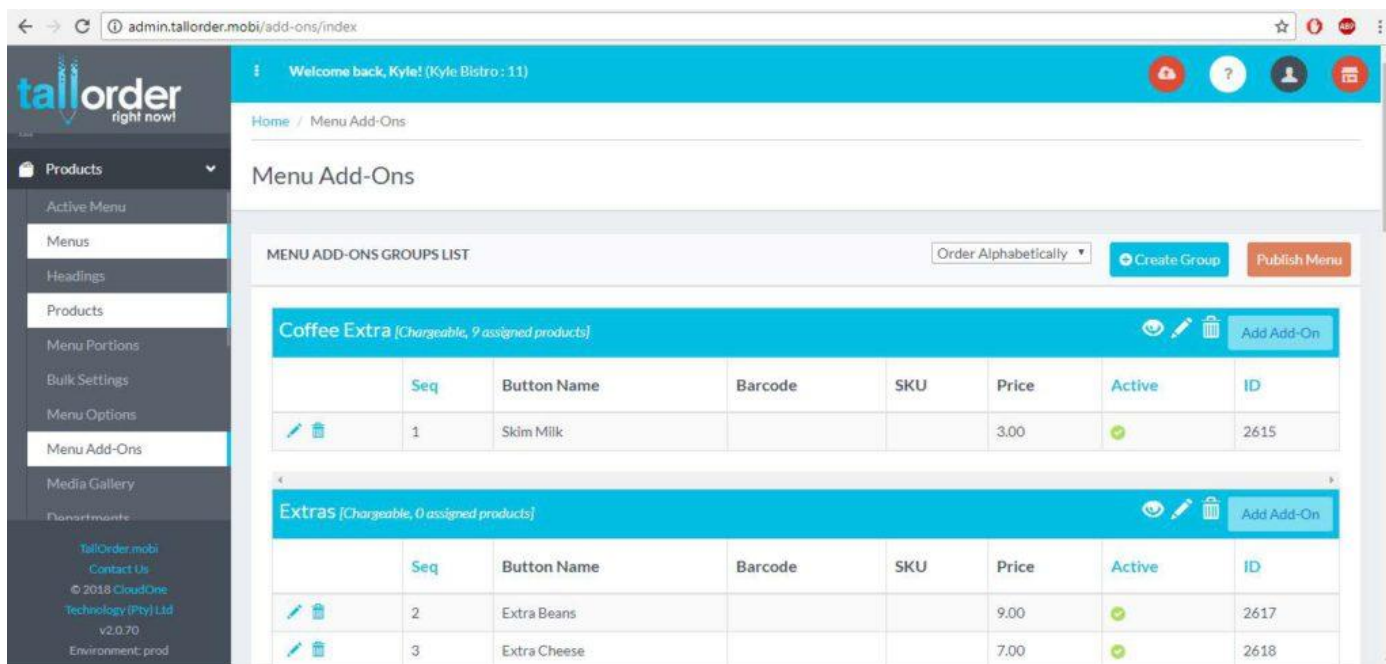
admin.tallorder.mobi/add-ons/index

tallorder right now!

Welcome back, Kyle! (Kyle Bistro : 11)

Home / Menu Add-Ons

Menu Add-Ons

Products
Active Menu
Menus
Headings
Products
Menu Portions
Bulk Settings
Menu Options
Menu Add-Ons
Media Gallery
Departments

TallOrder.mobi
Contact Us
© 2018 CloudOne Technology (Pty) Ltd
v2.0.70
Environment: prod

MENU ADD-ONS GROUPS LIST

Order Alphabetically

Create Group

Publish Menu

Coffee Extra [Chargeable, 9 assigned products]

Add Add-On

| | Seq | Button Name | Barcode | SKU | Price | Active | ID |
|---|---|---|---|---|---|---|---|
| | 1 | Skim Milk | | | 3.00 | | 2615 |

Extras [Chargeable, 0 assigned products]

Add Add-On

| | Seq | Button Name | Barcode | SKU | Price | Active | ID |
|---|---|---|---|---|---|---|---|
| | 2 | Extra Beans | | | 9.00 | | 2617 |
| | 3 | Extra Cheese | | | 7.00 | | 2618 |